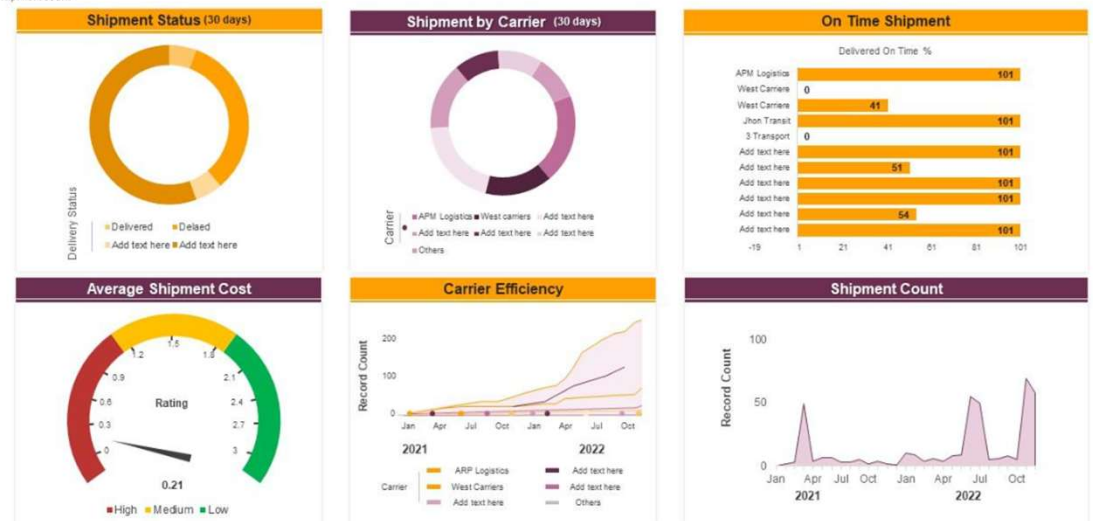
Shipment Status (30 days)

Delivery Status

Delivered
Delaed
Add text here
Add text here

Shipment by Carrier (30 days)

Carrier

APM Logistics
West carriers
Add text here
Add text here
Add text here
Add text here
Others

On Time Shipment

Delivered On Time %

| | |
|---|---|
| APM Logistics | 101 |
| West Carriers | 0 |
| West Carriers | 41 |
| Jhon Transit | 101 |
| 3 Transport | 0 |
| Add text here | 101 |
| Add text here | 51 |
| Add text here | 101 |
| Add text here | 101 |
| Add text here | 54 |
| Add text here | 101 |

-19 1 21 41 61 81 101

Average Shipment Cost

0 0.3 0.6 0.9 1.2 1.5 1.8 2.1 2.4 2.7 3

Rating

0.21

High Medium Low

Carrier Efficiency

Record Count

200
100
0

Jan Apr Jul Oct Jan Apr Jul Oct

2021 2022

Carrier
ARP Logistics
West Carriers
Add text here
Add text here
Add text here
Others

Shipment Count

Record Count

100
50
0

Jan Apr Jul Oct Jan Apr Jul Oct

2021 2022